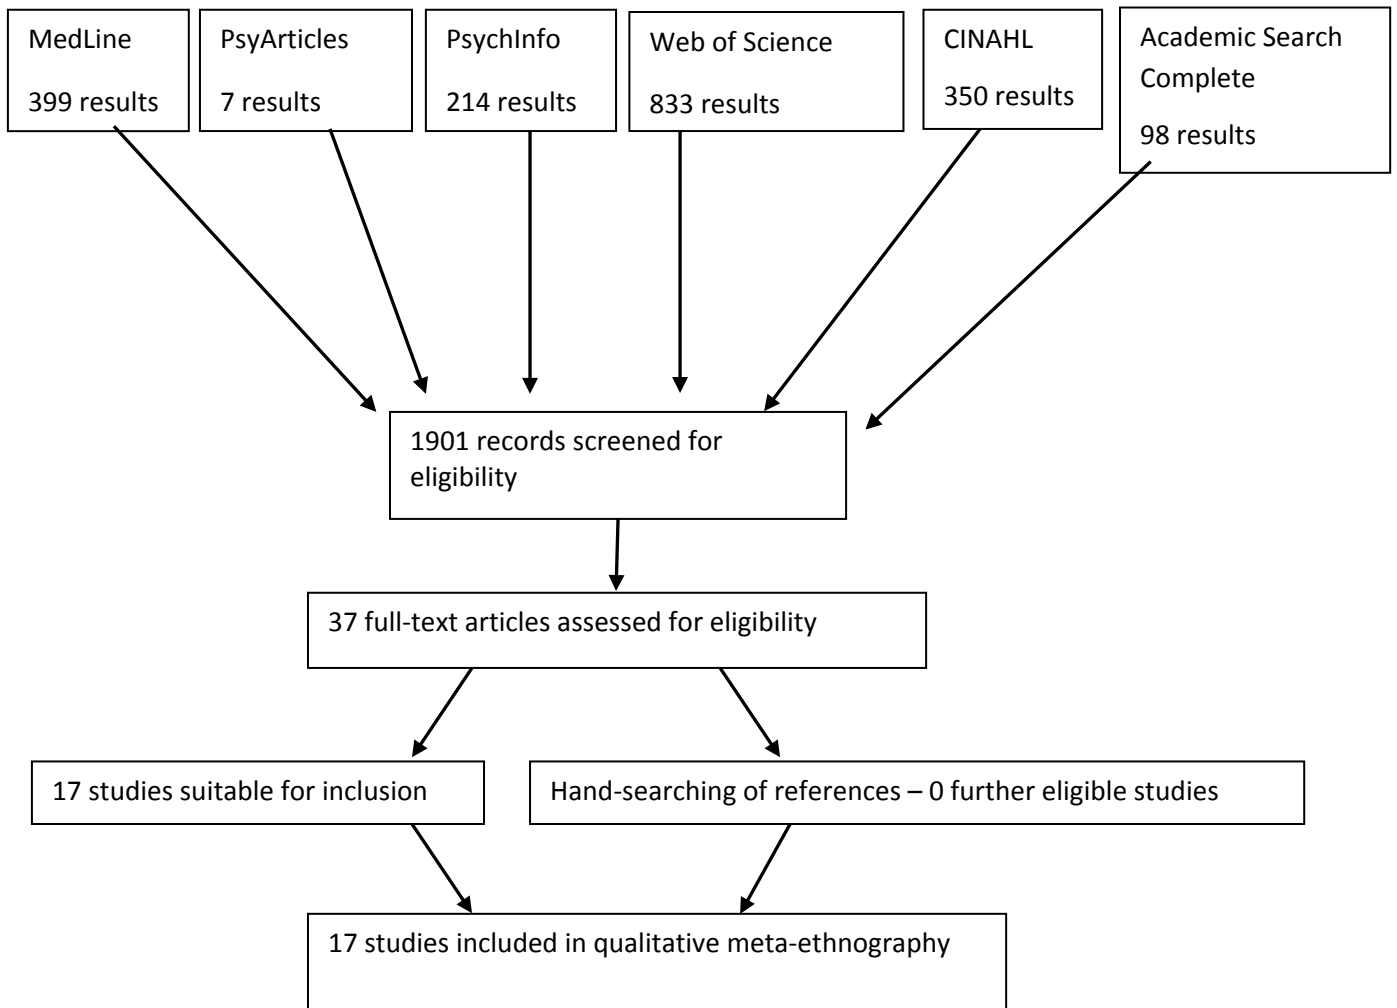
MedLine

399 results

PsyArticles

7 results

PsychInfo

214 results

Web of Science

833 results

CINAHL

350 results

Academic Search Complete

98 results

1901 records screened for eligibility

37 full-text articles assessed for eligibility

17 studies suitable for inclusion

Hand-searching of references – 0 further eligible studies

17 studies included in qualitative meta-ethnography